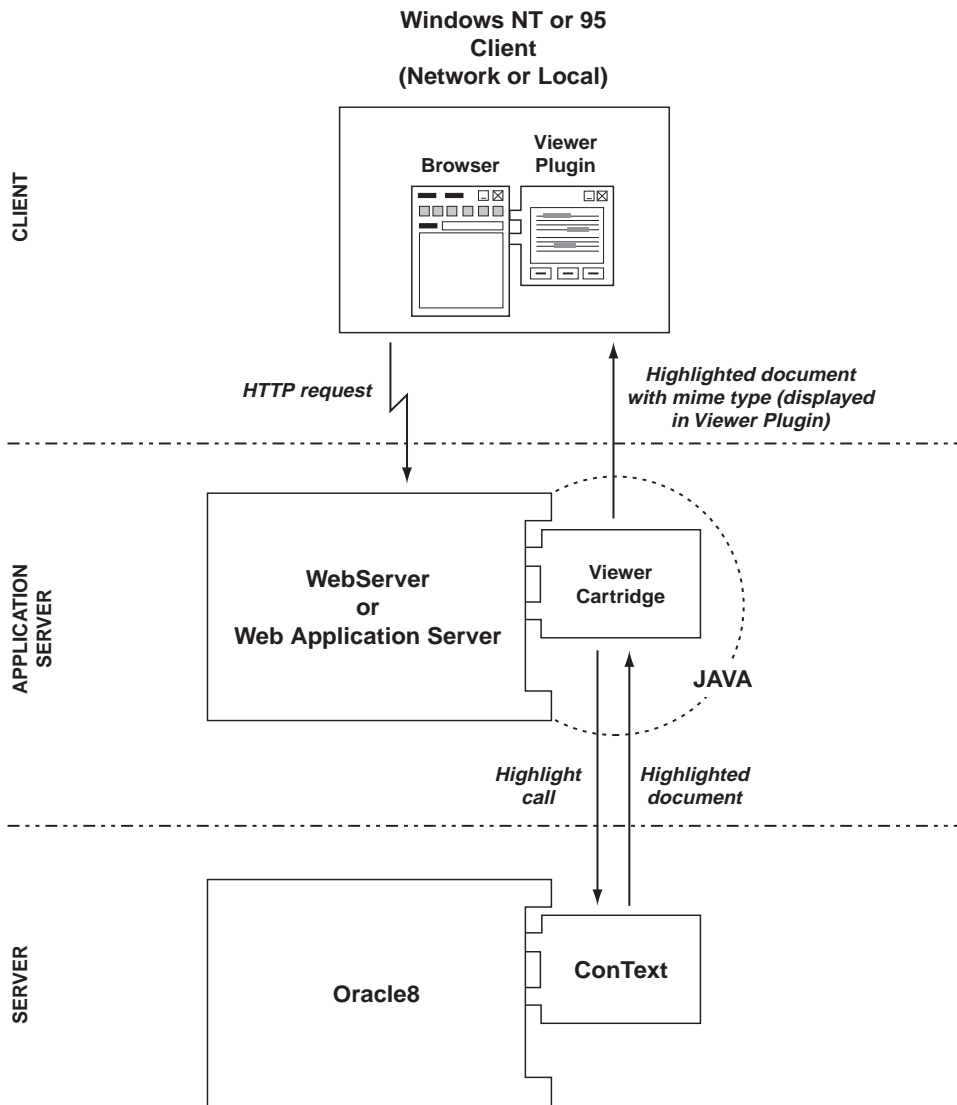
Windows NT or 95
Client
(Network or Local)

CLIENT

Browser

Viewer Plugin

HTTP request

Highlighted document with mime type (displayed in Viewer Plugin)

APPLICATION SERVER

WebServer
or
Web Application Server

Viewer Cartridge

JAVA

Highlight call

Highlighted document

SERVER

Oracle8

ConText